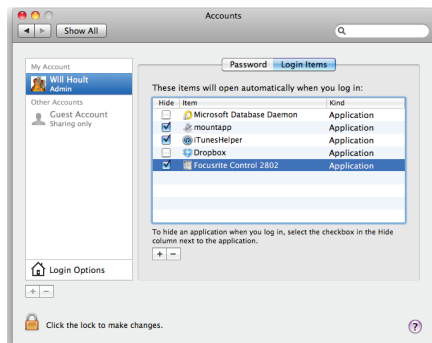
Accounts

Show All

My Account

Will Hoult
Admin

Other Accounts

Guest Account
Sharing only

Password Login Items

These items will open automatically when you log in:

| Hide | Item | Kind |
|---|---|---|
| | Microsoft Database Daemon | Application |
| | mountapp | Application |
| | iTunesHelper | Application |
| | Dropbox | Application |
| | Focusrite Control 2802 | Application |

To hide an application when you log in, select the checkbox in the Hide column next to the application.

+ −

Login Options

+ −

Click the lock to make changes.

?